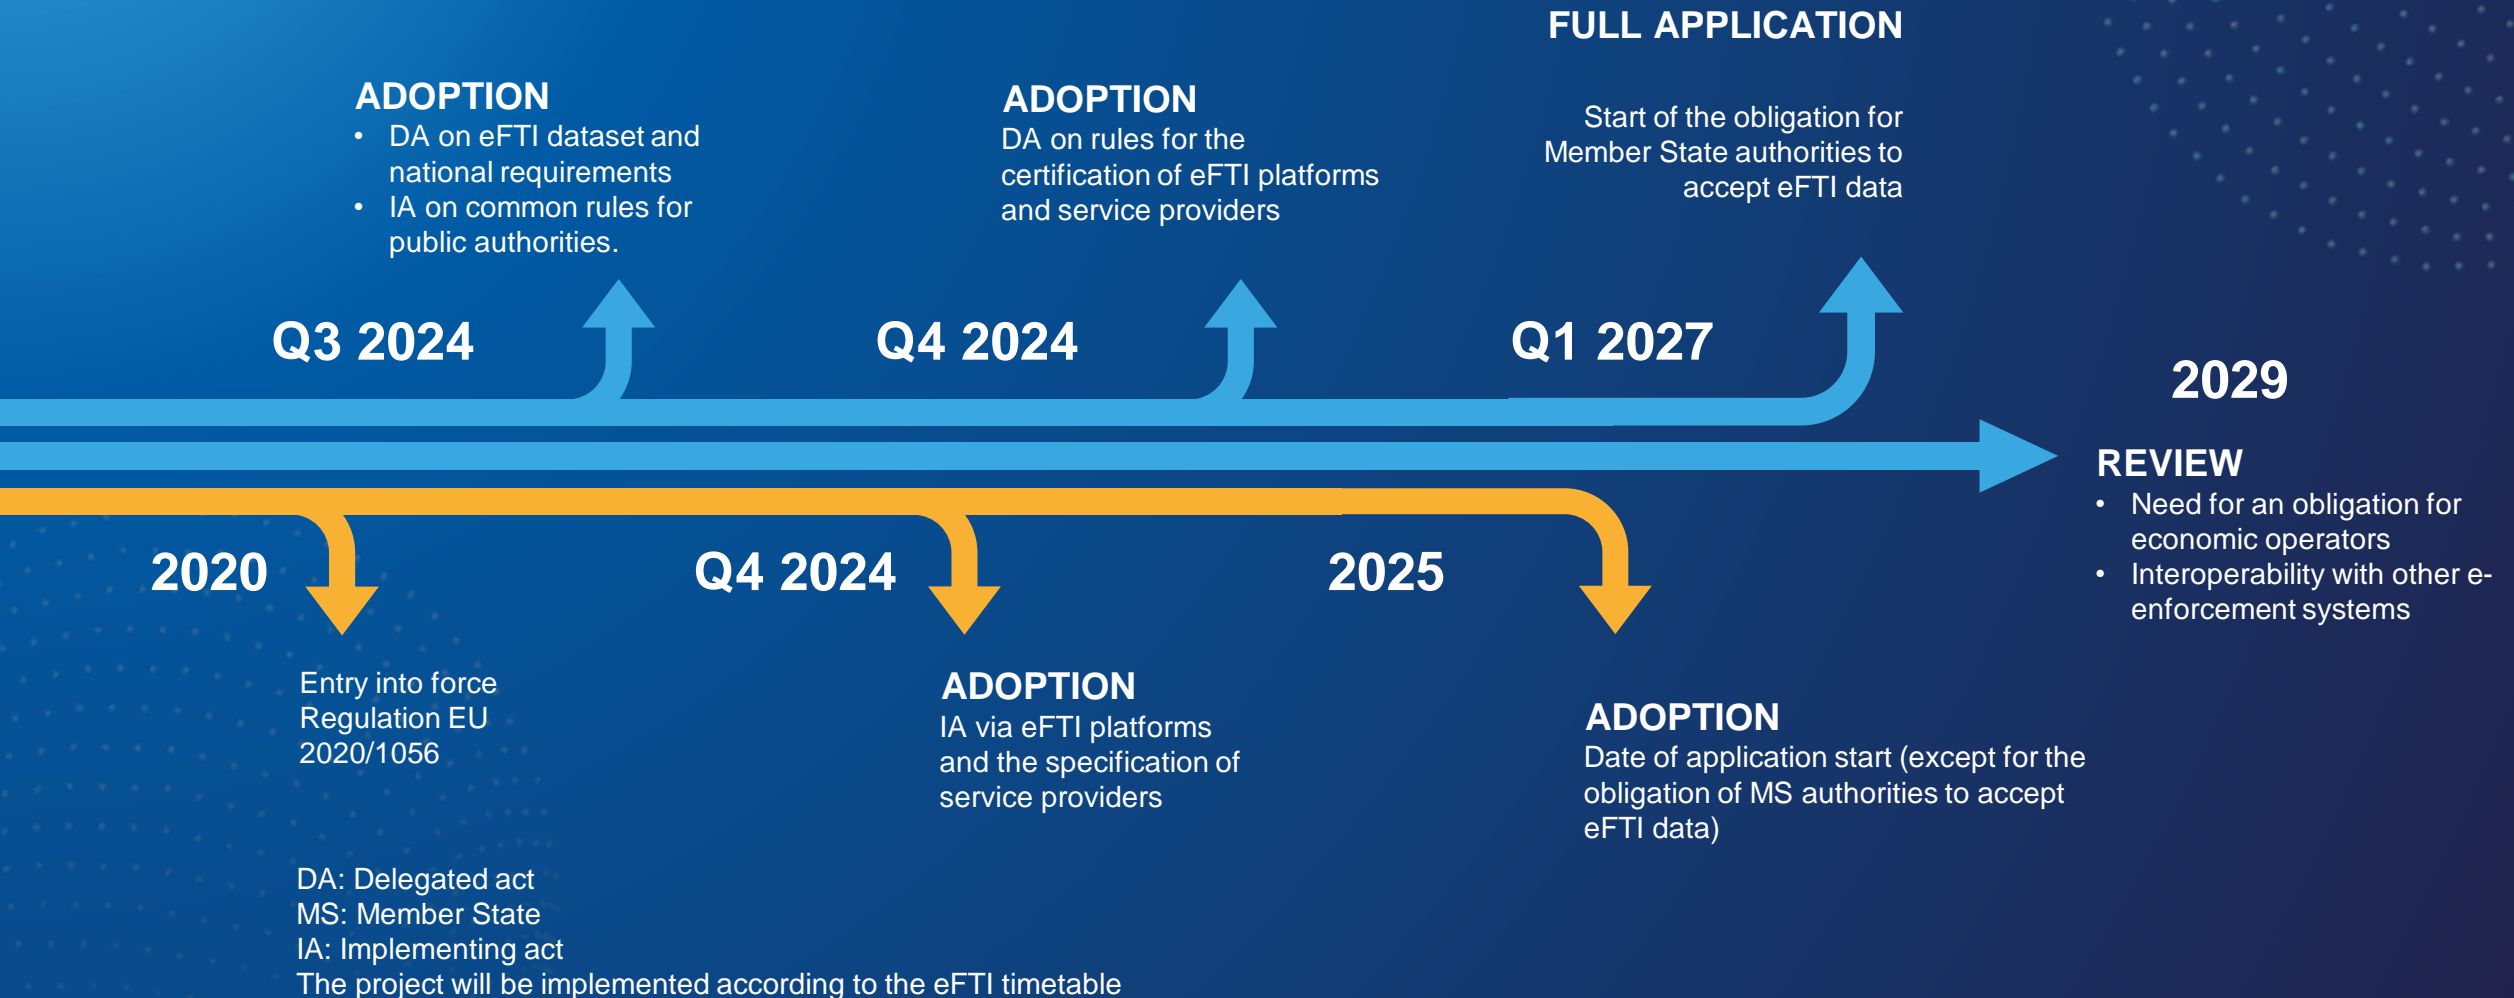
FULL APPLICATION

Start of the obligation for Member State authorities to accept eFTI data

ADOPTION
• DA on eFTI dataset and national requirements
• IA on common rules for public authorities.

ADOPTION
DA on rules for the certification of eFTI platforms and service providers

Q3 2024

Q4 2024

Q1 2027

2029

REVIEW
• Need for an obligation for economic operators
• Interoperability with other e-enforcement systems

2020

Q4 2024

2025

Entry into force Regulation EU 2020/1056

ADOPTION
IA via eFTI platforms and the specification of service providers

ADOPTION
Date of application start (except for the obligation of MS authorities to accept eFTI data)

DA: Delegated act
MS: Member State
IA: Implementing act
The project will be implemented according to the eFTI timetable